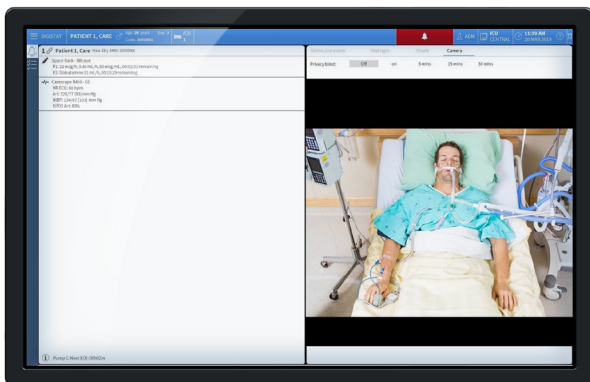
DIGISTAT PATIENT 1, CARE Age: 38 years Sex: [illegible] ICU 1

ADM ICU CENTRAL 11:39 AM 20 MAR 2019

1 Patient 1, Care Year 38y, MRN 1000001

Space Glads - 38 beds
P1 10 mg/h, 0.40 mL/h, 50 mg/mL, 00:02:33 remaining
P2 Dobutamine 11 mL/h, 00:13:29 remaining

Carescape B450 - 10
HR ECG: 66 bpm
ArtS 126/77 (93) mm Hg
NIBP 124/87 (103) mm Hg
SPO2 Art: 89%

Device overview Messages Trends Camera

Privacy blind: Off on 5 mins 15 mins 30 mins

Pump 1: Next EOI 00h03m